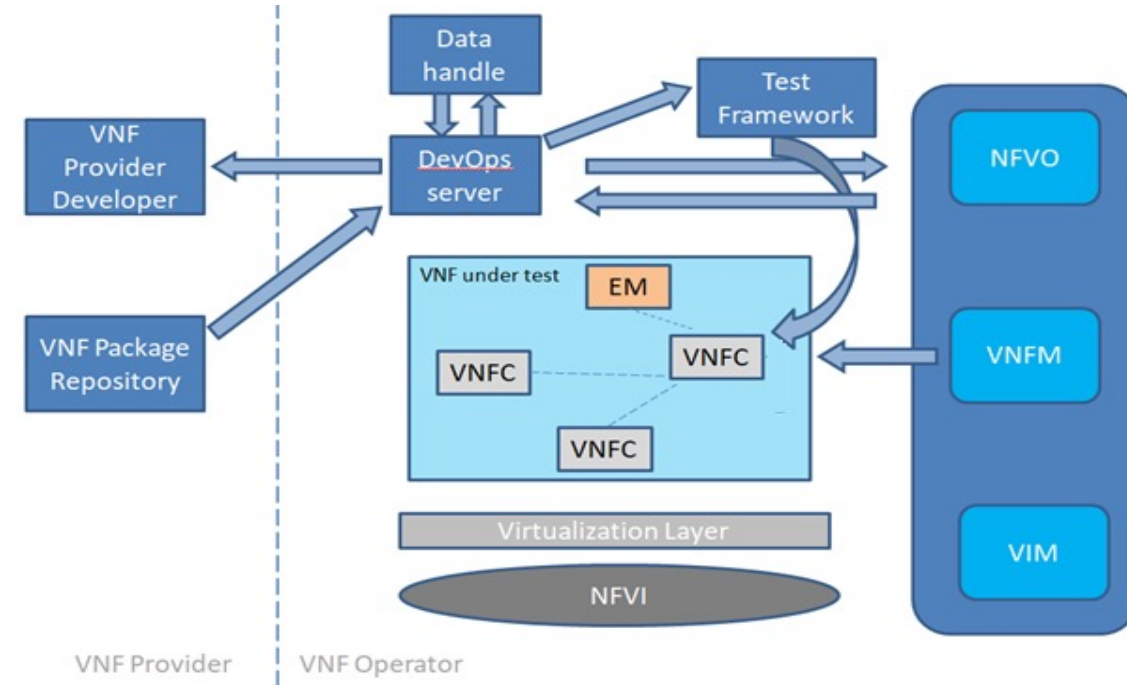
Data handle

Test Framework

VNF Provider Developer

DevOps server

NFVO

VNF under test

EM

VNFC

VNFC

VNFC

VNF Package Repository

VNFM

Virtualization Layer

VIM

NFVI

VNF Provider

VNF Operator